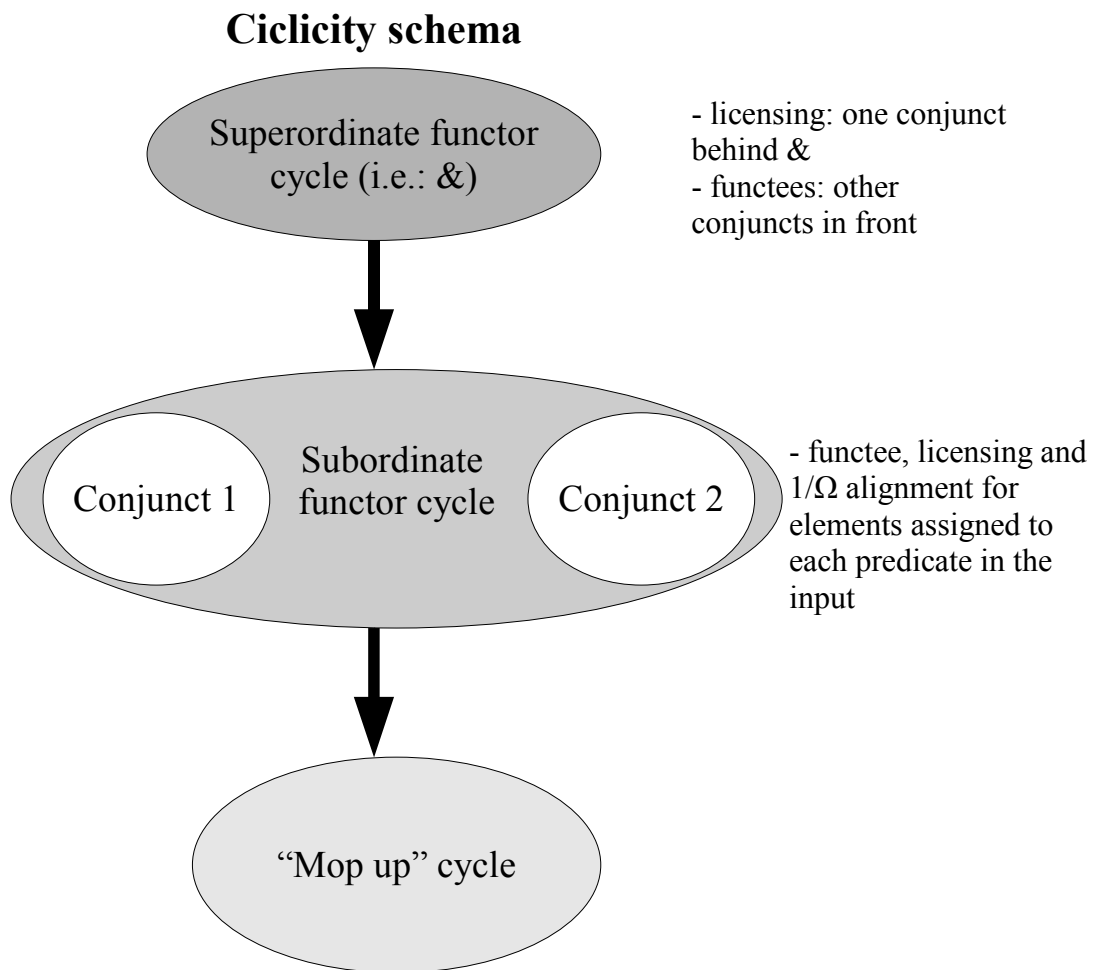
Ciclicity schema

Superordinate functor cycle (i.e.: &)

- licensing: one conjunct behind &
- functees: other conjuncts in front

Conjunct 1

Subordinate functor cycle

Conjunct 2

- functee, licensing and $1/\Omega$ alignment for elements assigned to each predicate in the input

"Mop up" cycle